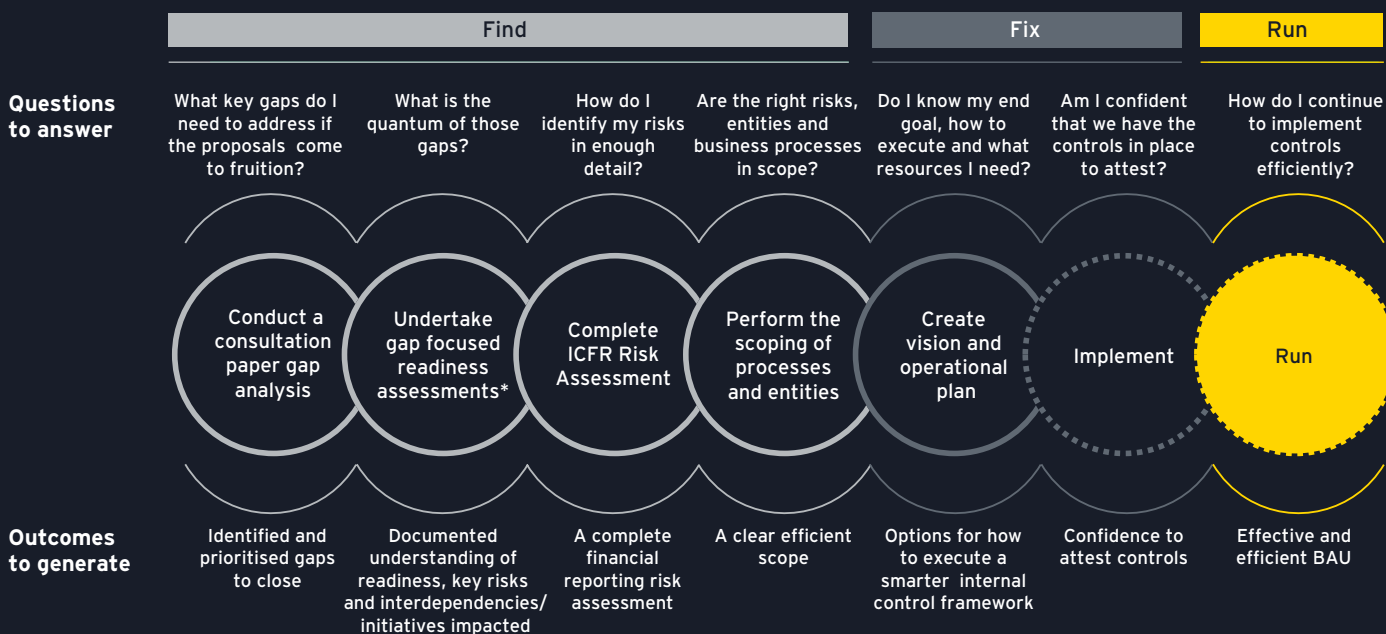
Find

Fix

Run

Questions to answer

What key gaps do I need to address if the proposals come to fruition?

What is the quantum of those gaps?

How do I identify my risks in enough detail?

Are the right risks, entities and business processes in scope?

Do I know my end goal, how to execute and what resources I need?

Am I confident that we have the controls in place to attest?

How do I continue to implement controls efficiently?

Conduct a consultation paper gap analysis

Undertake gap focused readiness assessments*

Complete ICFR Risk Assessment

Perform the scoping of processes and entities

Create vision and operational plan

Implement

Run

Outcomes to generate

Identified and prioritised gaps to close

Documented understanding of readiness, key risks and interdependencies/ initiatives impacted

A complete financial reporting risk assessment

A clear efficient scope

Options for how to execute a smarter internal control framework

Confidence to attest controls

Effective and efficient BAU